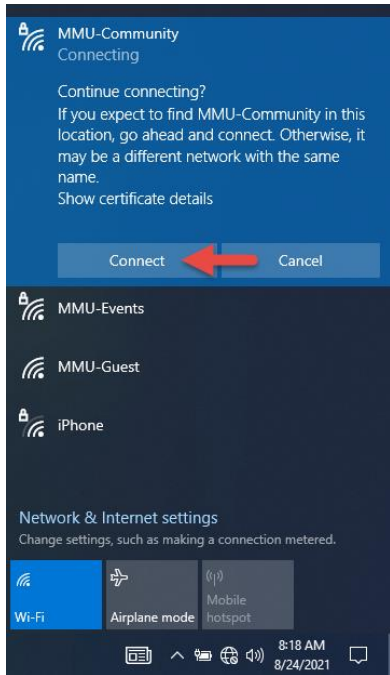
MMU-Community
Connecting

Continue connecting?
If you expect to find MMU-Community in this location, go ahead and connect. Otherwise, it may be a different network with the same name.
Show certificate details

Connect

Cancel

MMU-Events

MMU-Guest

iPhone

Network & Internet settings
Change settings, such as making a connection metered.

Wi-Fi

Airplane mode

Mobile hotspot

8:18 AM
8/24/2021